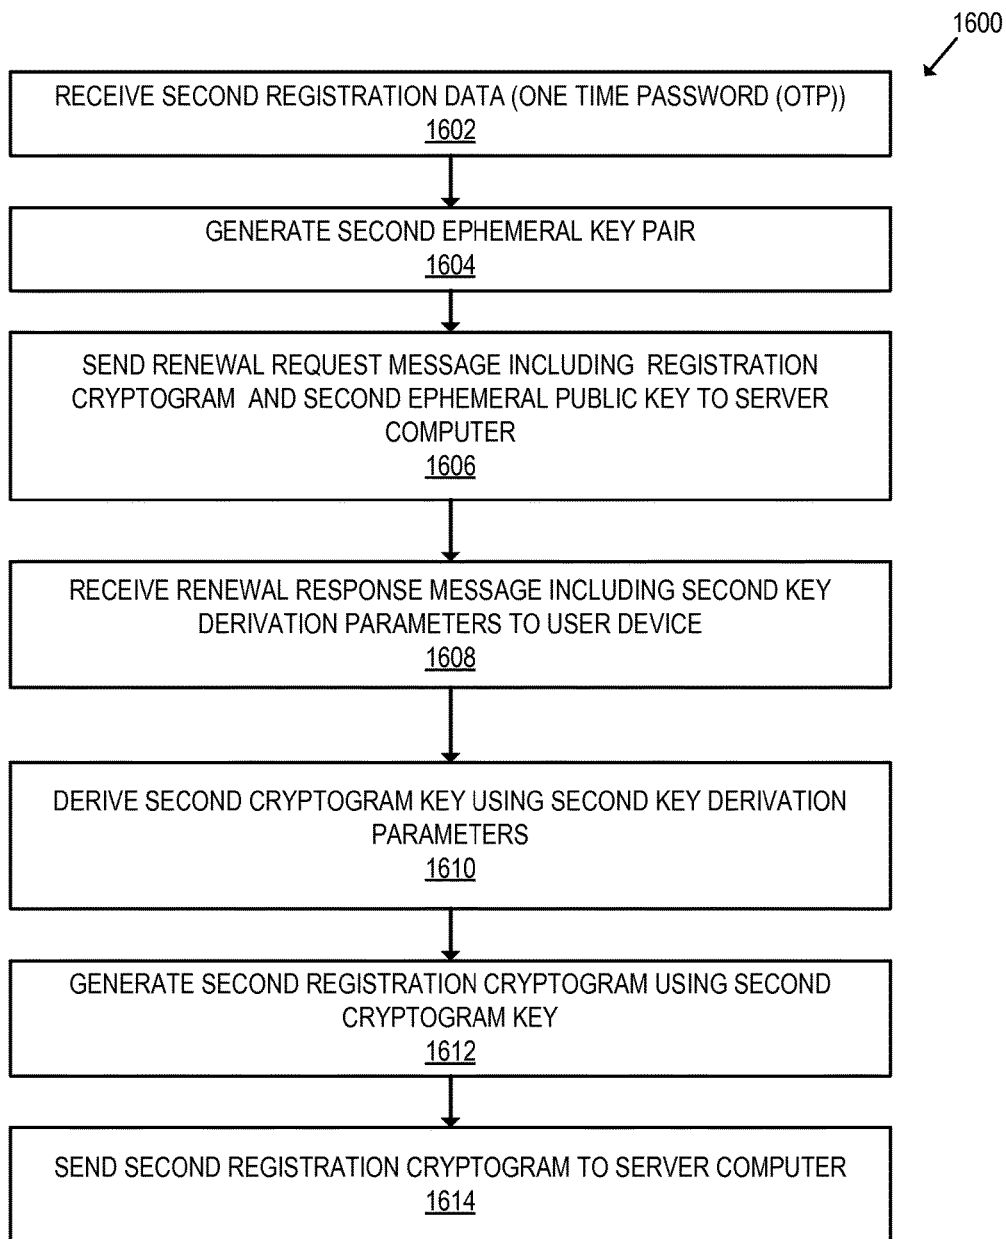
1600

RECEIVE SECOND REGISTRATION DATA (ONE TIME PASSWORD (OTP))
1602

GENERATE SECOND EPHEMERAL KEY PAIR
1604

SEND RENEWAL REQUEST MESSAGE INCLUDING REGISTRATION CRYPTOGRAM AND SECOND EPHEMERAL PUBLIC KEY TO SERVER COMPUTER
1606

RECEIVE RENEWAL RESPONSE MESSAGE INCLUDING SECOND KEY DERIVATION PARAMETERS TO USER DEVICE
1608

DERIVE SECOND CRYPTOGRAM KEY USING SECOND KEY DERIVATION PARAMETERS
1610

GENERATE SECOND REGISTRATION CRYPTOGRAM USING SECOND CRYPTOGRAM KEY
1612

SEND SECOND REGISTRATION CRYPTOGRAM TO SERVER COMPUTER
1614